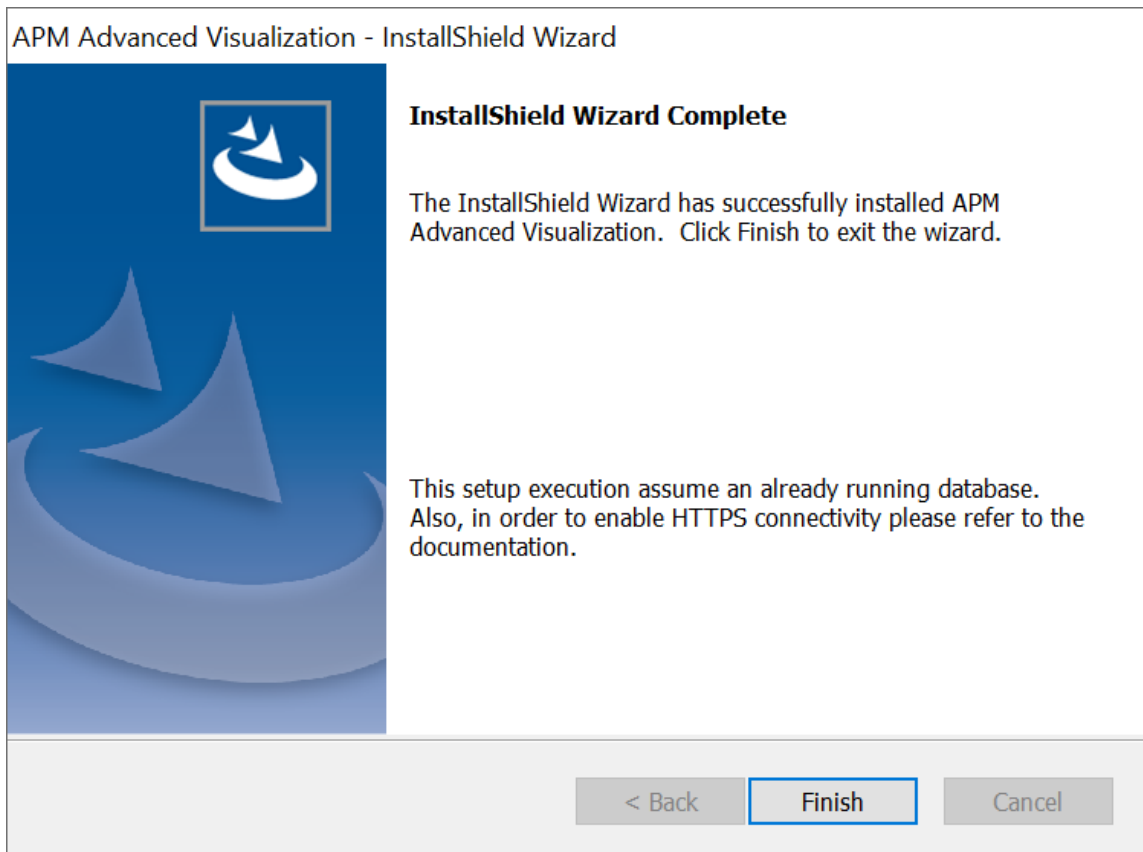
APM Advanced Visualization - InstallShield Wizard

InstallShield Wizard Complete

The InstallShield Wizard has successfully installed APM Advanced Visualization.  Click Finish to exit the wizard.

This setup execution assume an already running database. Also, in order to enable HTTPS connectivity please refer to the documentation.

< Back
Finish
Cancel